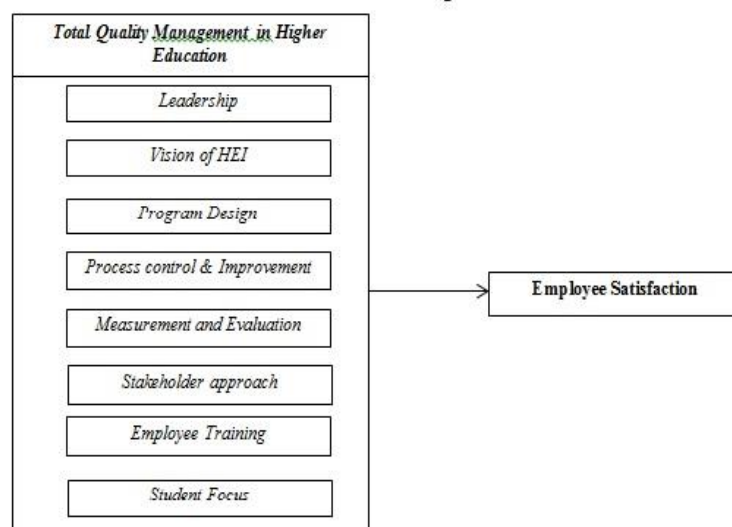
Total Quality Management in Higher Education

Leadership

Vision of HEI

Program Design

Process control & Improvement

Measurement and Evaluation

Stakeholder approach

Employee Training

Student Focus

Employee Satisfaction